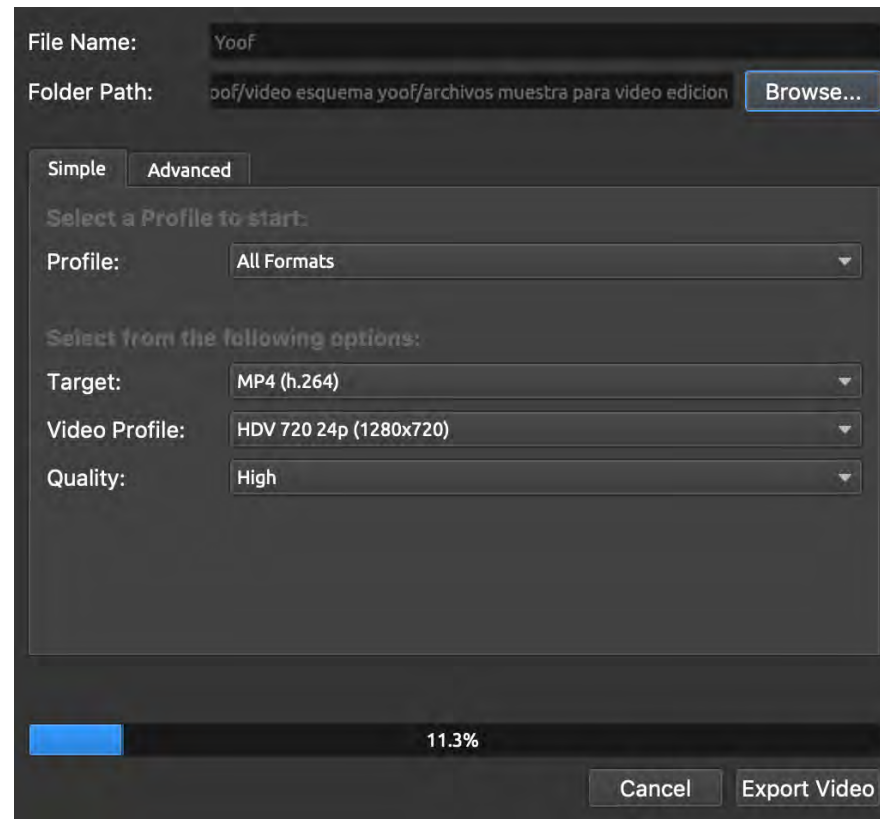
File Name: Yoof

Folder Path: oof/video esquema yoof/archivos muestra para video edicion Browse...

Simple Advanced

Select a Profile to start:

Profile: All Formats

Select from the following options:

Target: MP4 (h.264)

Video Profile: HDV 720 24p (1280x720)

Quality: High

11.3%

Cancel Export Video